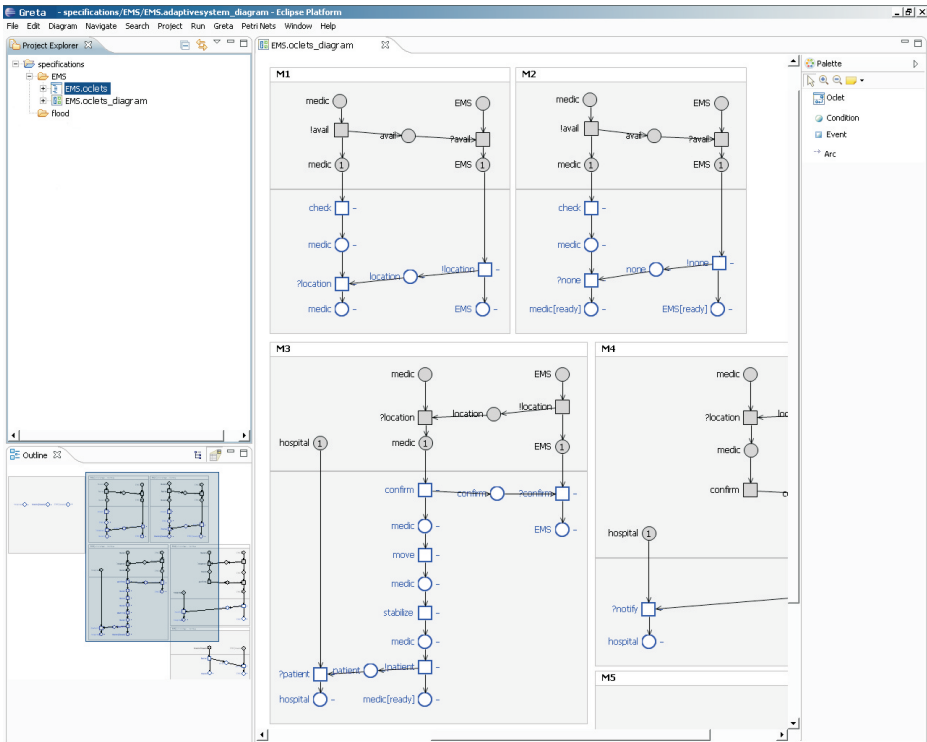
Greta - specifications/EMS/EMS.adaptivesystem_diagram - Eclipse Platform

File Edit Diagram Navigate Search Project Run Greta Petri Nets Window Help

Project Explorer

specifications
EMS
EMS.oclets
EMS.oclets_diagram
flood

Outline

EMS.oclets_diagram

Palette
Oclet
Condition
Event
Arc

M1
medic
EMS
!avail
avail
?avail
medic 1
EMS 1
check –
medic –
location
!location –
?location
medic –
EMS –

M2
medic
EMS
!avail
avail
?avail
medic 1
EMS 1
check –
medic –
none
!none –
?none
medic[ready] –
EMS[ready] –

M3
medic
EMS
?location
location
!location
hospital 1
medic 1
EMS 1
confirm
confirm
?confirm –
medic –
EMS –
move
medic –
stabilize
medic –
?patient
patient
!patient
hospital –
medic[ready] –

M4
medic
?location
!lo
medic
confirm
hospital 1
?notify
hospital –

M5